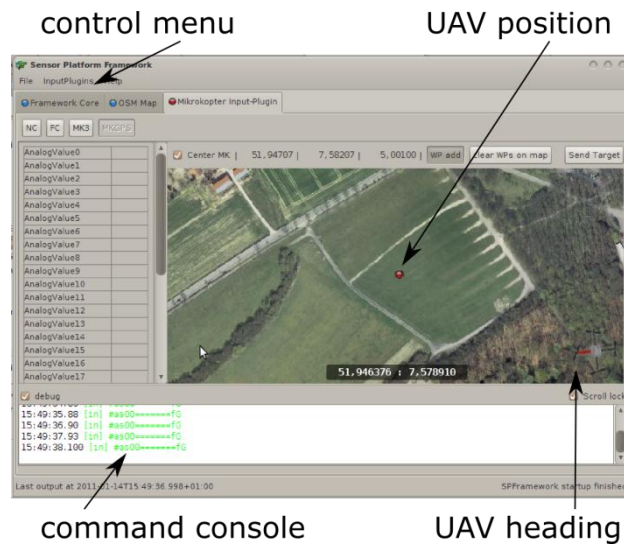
control menu

UAV position

Sensor Platform Framework

File InputPlugins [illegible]

Framework Core OSM Map Mikrokopter Input-Plugin

NC FC MK3 MKGPS

AnalogValue0
AnalogValue1
AnalogValue2
AnalogValue3
AnalogValue4
AnalogValue5
AnalogValue6
AnalogValue7
AnalogValue8
AnalogValue9
AnalogValue10
AnalogValue11
AnalogValue12
AnalogValue13
AnalogValue14
AnalogValue15
AnalogValue16
AnalogValue17

Center MK | 51,94707 | 7,58207 | 5,00100 | WP add Clear WPs on map Send Target

51,946376 : 7,578910

debug

Scroll lock

15:49:35.88 [in] #as00======fG
15:49:36.90 [in] #as00======fG
15:49:37.93 [in] #as00======fG
15:49:38.100 [in] #as00======fG

Last output at 2011-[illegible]-14T15:49:36.998+01:00

SPFramework startup finished

command console

UAV heading